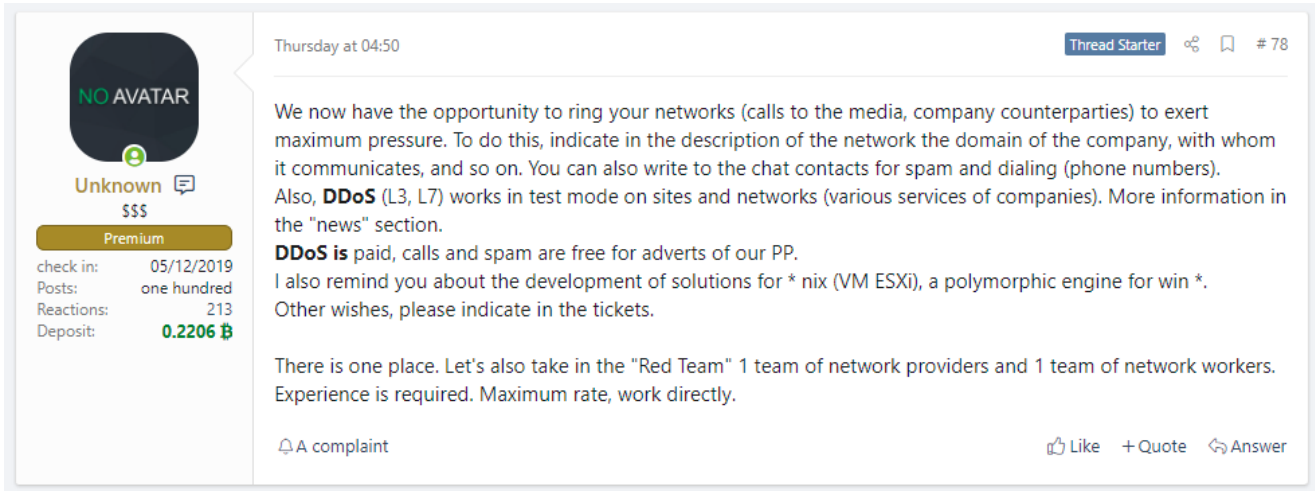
NO AVATAR

Unknown
$$$
Premium

| | |
|---|---|
| check in: | 05/12/2019 |
| Posts: | one hundred |
| Reactions: | 213 |
| Deposit: | 0.2206 ₿ |

Thursday at 04:50

Thread Starter #78

We now have the opportunity to ring your networks (calls to the media, company counterparties) to exert maximum pressure. To do this, indicate in the description of the network the domain of the company, with whom it communicates, and so on. You can also write to the chat contacts for spam and dialing (phone numbers).
Also, **DDoS** (L3, L7) works in test mode on sites and networks (various services of companies). More information in the "news" section.
**DDoS is** paid, calls and spam are free for adverts of our PP.
I also remind you about the development of solutions for * nix (VM ESXi), a polymorphic engine for win *.
Other wishes, please indicate in the tickets.

There is one place. Let's also take in the "Red Team" 1 team of network providers and 1 team of network workers. Experience is required. Maximum rate, work directly.

A complaint

Like Quote Answer